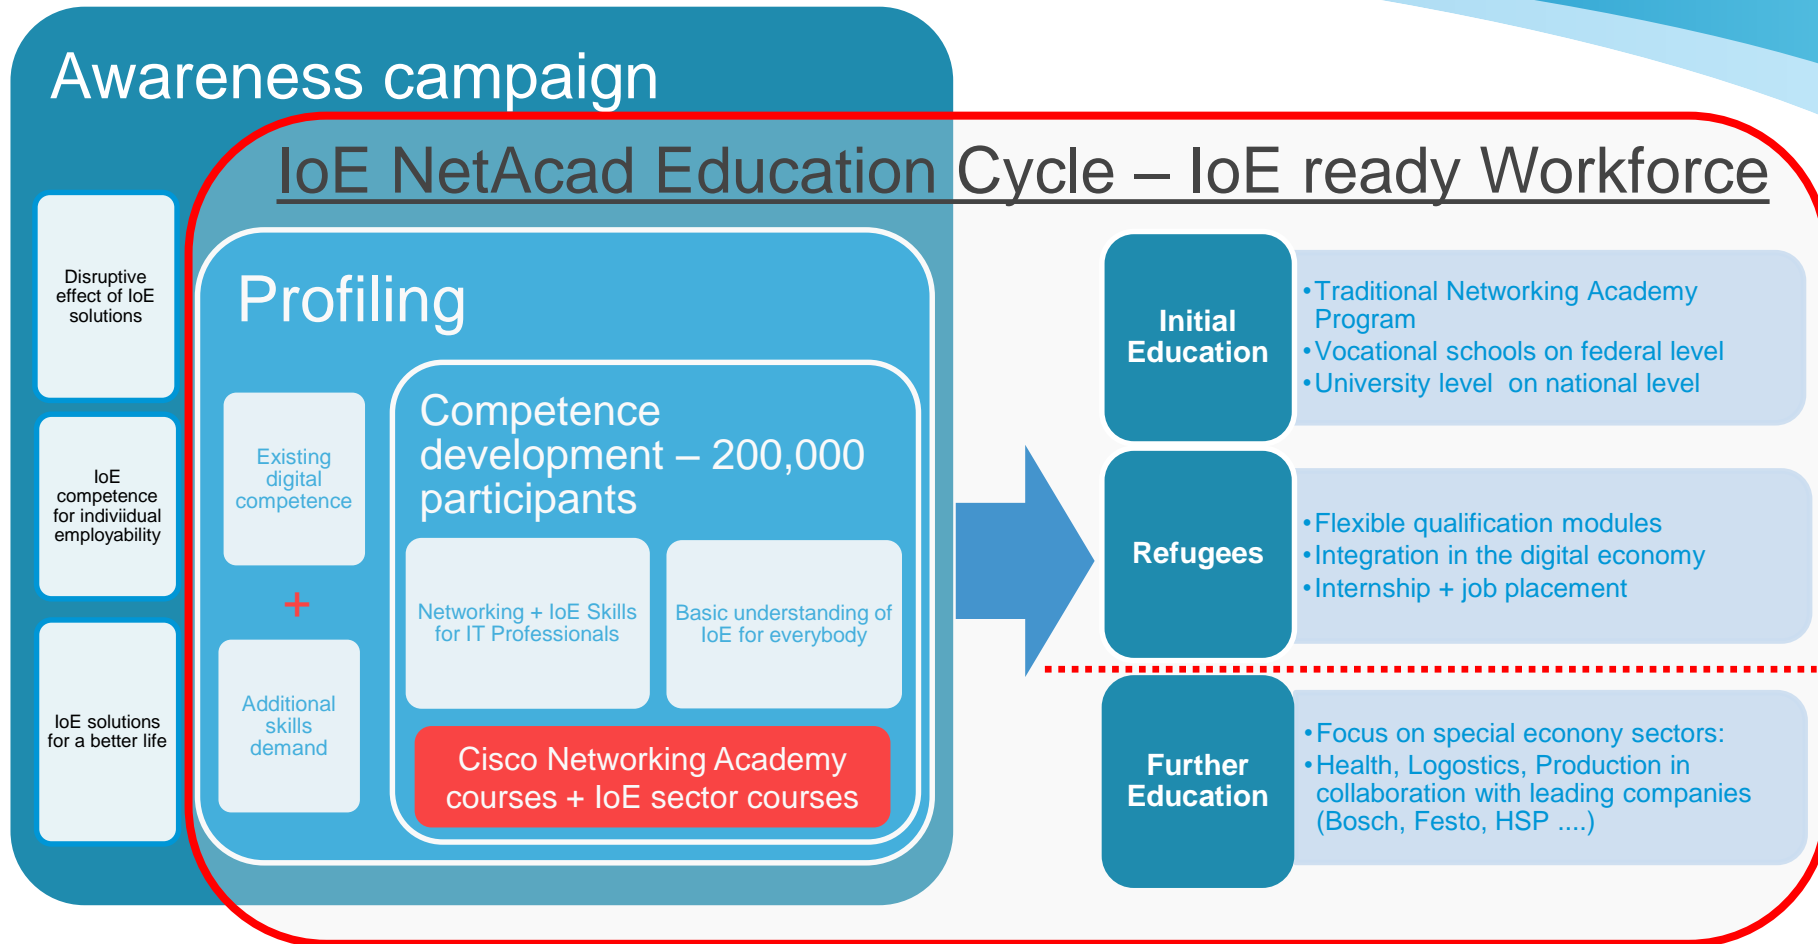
Awareness campaign

IoE NetAcad Education Cycle – IoE ready Workforce

Disruptive effect of IoE solutions

IoE competence for indiviidual employability

IoE solutions for a better life

Profiling

Existing digital competence

+

Additional skills demand

Competence development – 200,000 participants

Networking + IoE Skills for IT Professionals

Basic understanding of IoE for everybody

Cisco Networking Academy courses + IoE sector courses

Initial Education

•Traditional Networking Academy Program
•Vocational schools on federal level
•University level on national level

Refugees

•Flexible qualification modules
•Integration in the digital economy
•Internship + job placement

Further Education

•Focus on special econony sectors:
•Health, Logostics, Production in collaboration with leading companies (Bosch, Festo, HSP ....)